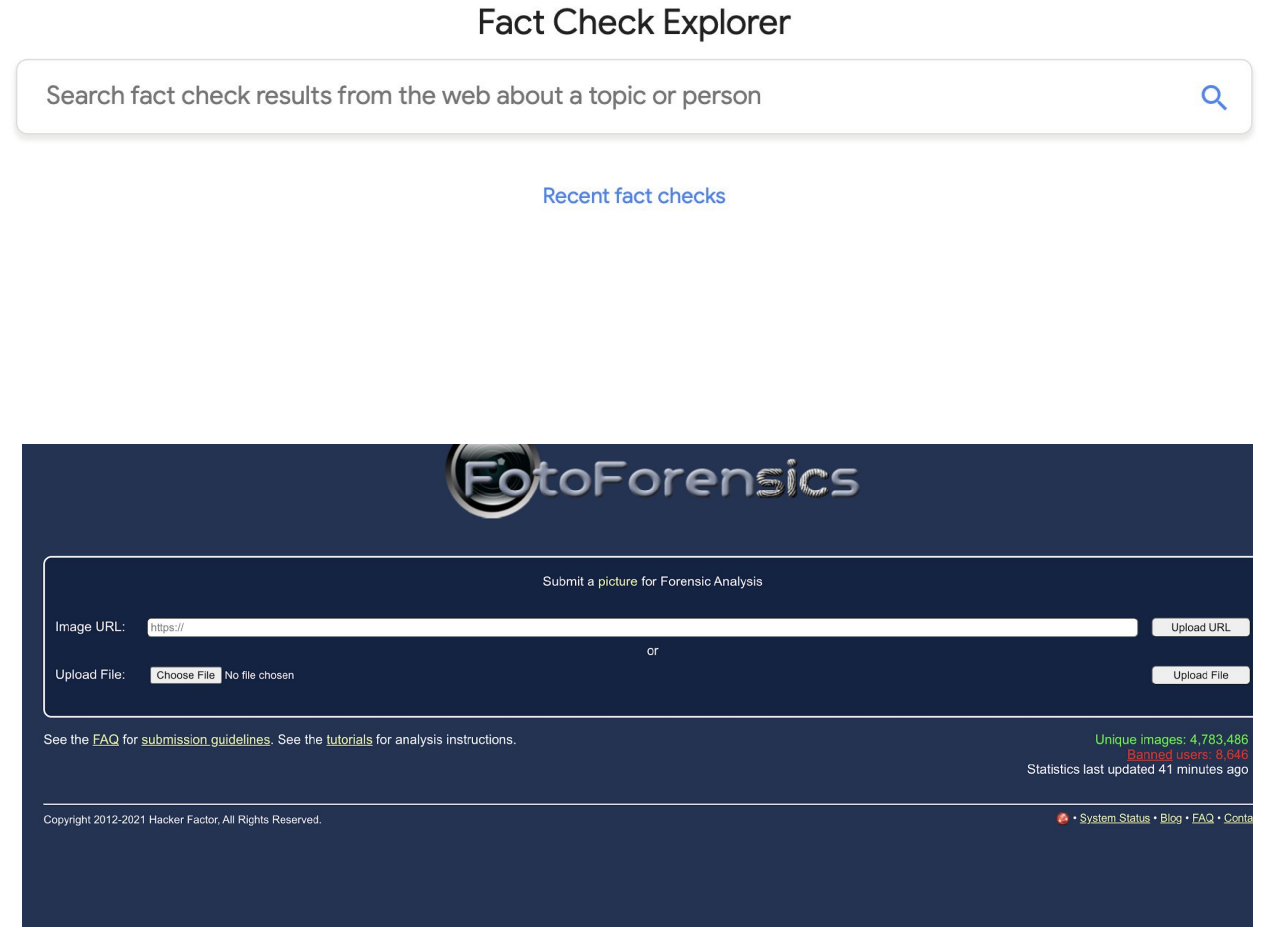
Fact Check Explorer

Search fact check results from the web about a topic or person

Recent fact checks

FotoForensics

Submit a picture for Forensic Analysis

Image URL: https://
Upload URL

or

Upload File: Choose File No file chosen
Upload File

See the FAQ for submission guidelines. See the tutorials for analysis instructions.

Unique images: 4,783,486
Banned users: 8,646
Statistics last updated 41 minutes ago

Copyright 2012-2021 Hacker Factor, All Rights Reserved.

• System Status • Blog • FAQ • Conta